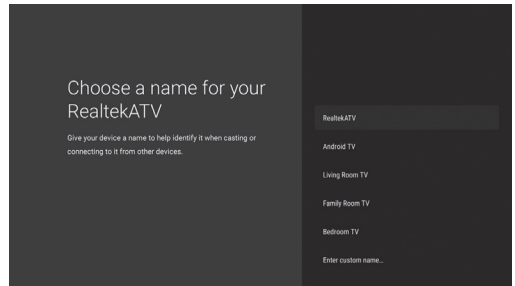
Choose a name for your RealtekATV

Give your device a name to help identify it when casting or connecting to it from other devices.

RealtekATV

Android TV

Living Room TV

Family Room TV

Bedroom TV

Enter custom name...